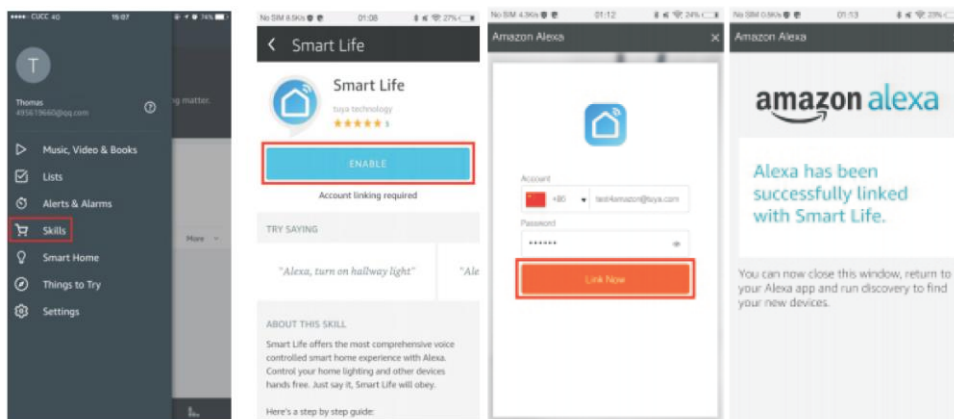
••••○ CUCC 4G 15:07 74%

T

Thomas
495619660@qq.com

g matter.

Music, Video & Books

Lists

Alerts & Alarms

Skills

Smart Home

Things to Try

Settings

More

No SIM 0.5K/s 01:08 27%

Smart Life

Smart Life
tuya technology
★★★★★ 5

ENABLE

Account linking required

TRY SAYING

"Alexa, turn on hallway light"

"Ale

ABOUT THIS SKILL

Smart Life offers the most comprehensive voice controlled smart home experience with Alexa. Control your home lighting and other devices hands free. Just say it, Smart Life will obey.

Here's a step by step guide:

No SIM 4.3K/s 01:12 24%

Amazon Alexa

Account

+86 test4amazon@tuya.com

Password

••••••

Link Now

No SIM 0.5K/s 01:13 23%

Amazon Alexa

amazon alexa

Alexa has been successfully linked with Smart Life.

You can now close this window, return to your Alexa app and run discovery to find your new devices.